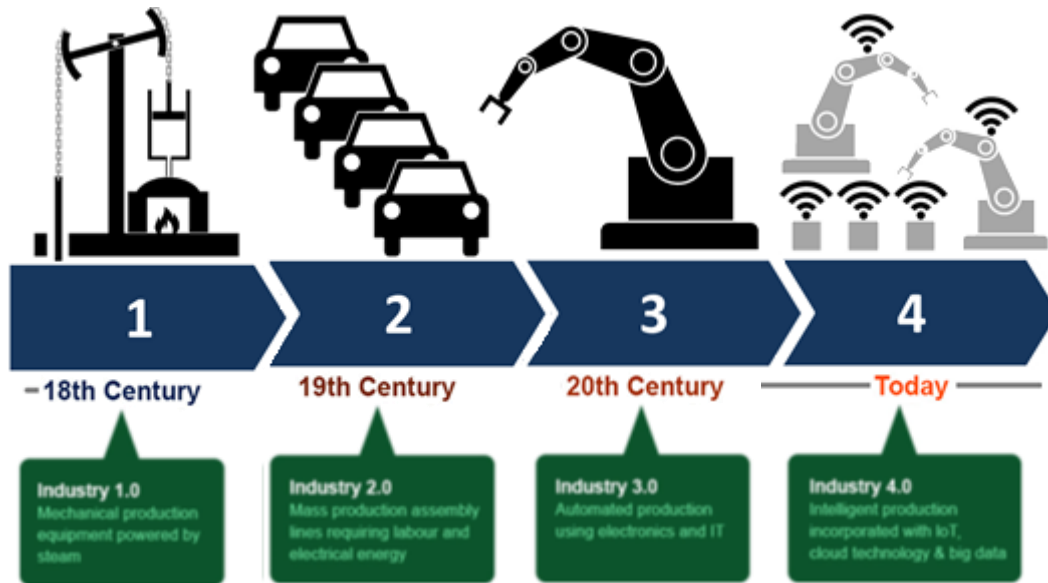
1

2

3

4

18th Century

19th Century

20th Century

Today

Industry 1.0
Mechanical production equipment powered by steam

Industry 2.0
Mass production assembly lines requiring labour and electrical energy

Industry 3.0
Automated production using electronics and IT

Industry 4.0
Intelligent production incorporated with IoT, cloud technology & big data